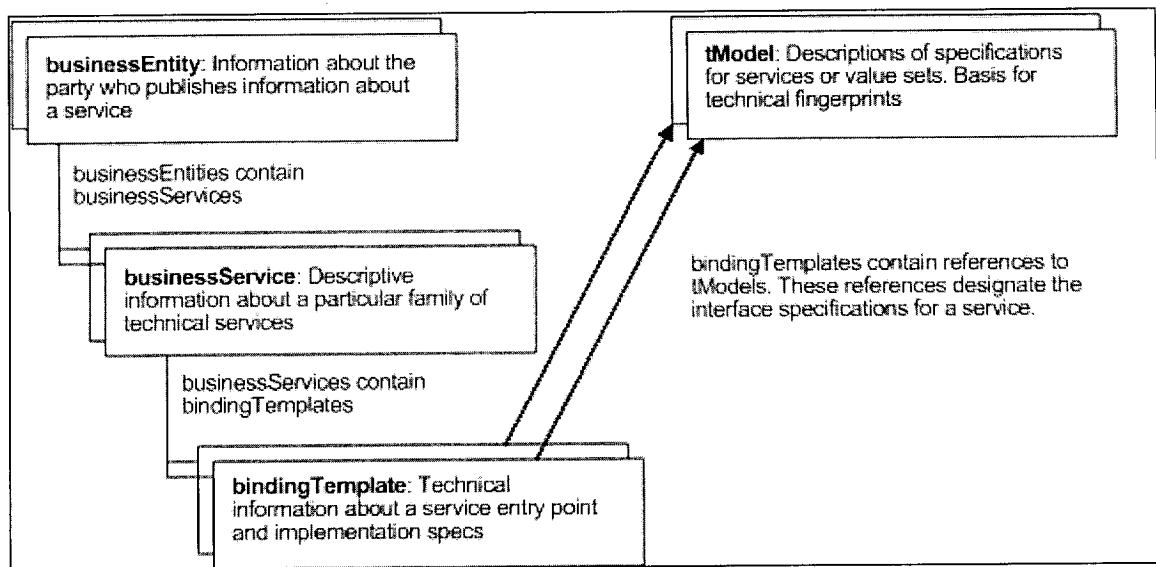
**businessEntity**: Information about the party who publishes information about a service

businessEntities contain businessServices

**businessService**: Descriptive information about a particular family of technical services

businessServices contain bindingTemplates

**bindingTemplate**: Technical information about a service entry point and implementation specs

**tModel**: Descriptions of specifications for services or value sets. Basis for technical fingerprints

bindingTemplates contain references to tModels. These references designate the interface specifications for a service.